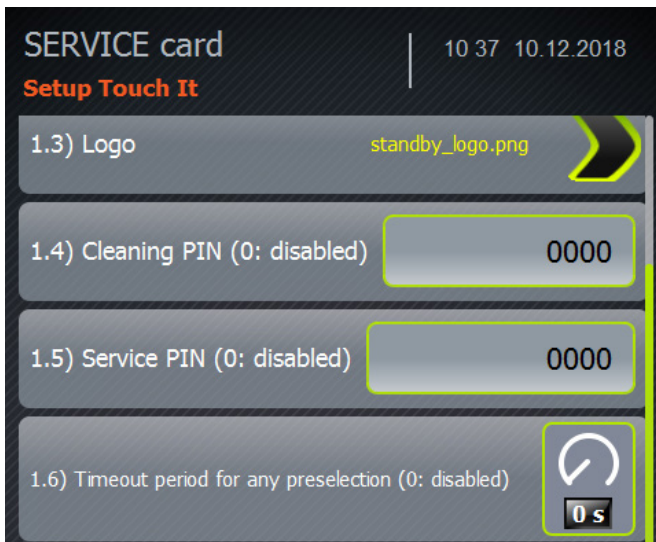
SERVICE card
Setup Touch It

10 37 10.12.2018

1.3) Logo
standby_logo.png

1.4) Cleaning PIN (0: disabled)
0000

1.5) Service PIN (0: disabled)
0000

1.6) Timeout period for any preselection (0: disabled)
0 s